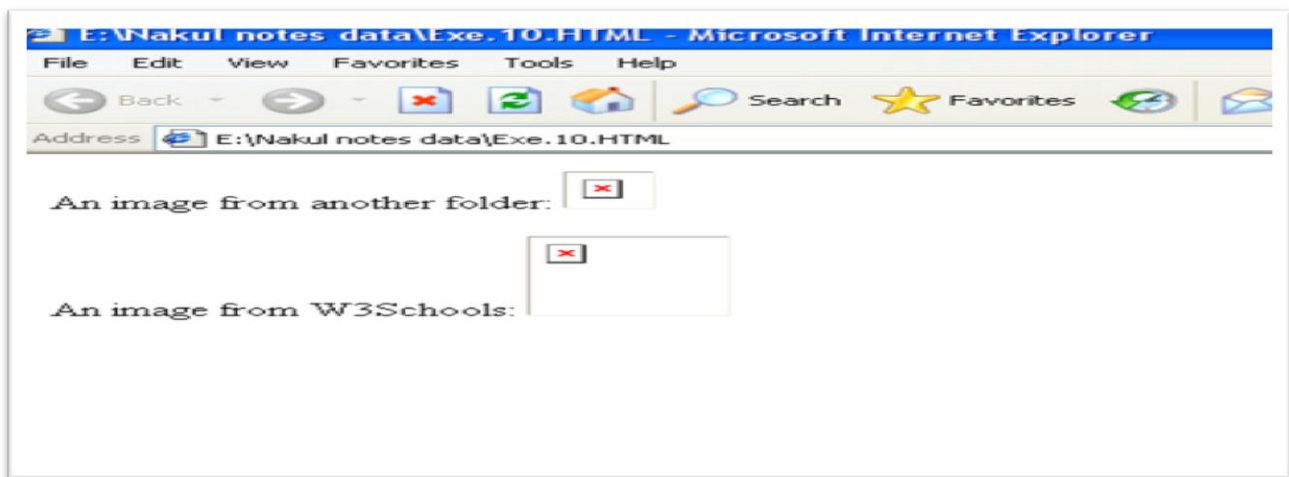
E:\Nakul notes data\Exe.10.HTML - Microsoft Internet Explorer

File Edit View Favorites Tools Help

Back Search Favorites

Address E:\Nakul notes data\Exe.10.HTML

An image from another folder:

An image from W3Schools: